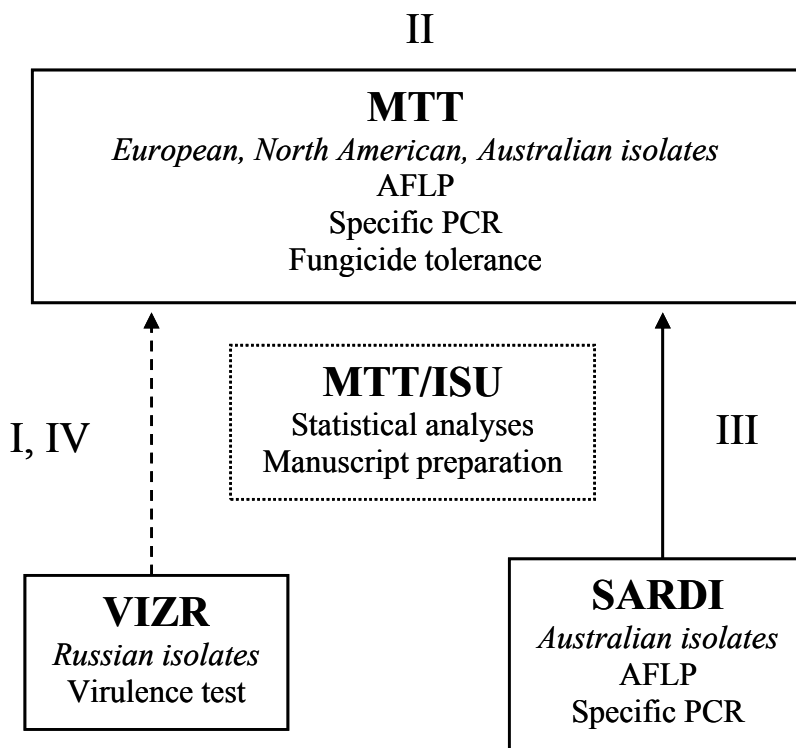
II

**MTT**
*European, North American, Australian isolates*
AFLP
Specific PCR
Fungicide tolerance

I, IV

**MTT/ISU**
Statistical analyses
Manuscript preparation

III

**VIZR**
*Russian isolates*
Virulence test

**SARDI**
*Australian isolates*
AFLP
Specific PCR